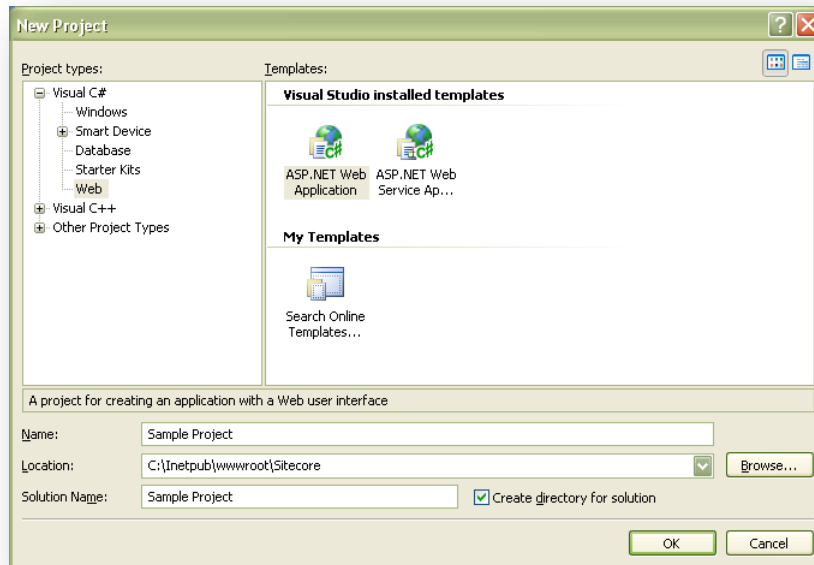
New Project

Project types:

Visual C#
Windows
Smart Device
Database
Starter Kits
Web
Visual C++
Other Project Types

Templates:

Visual Studio installed templates

ASP.NET Web Application

ASP.NET Web Service Ap...

My Templates

Search Online Templates...

A project for creating an application with a Web user interface

Name: Sample Project

Location: C:\Inetpub\wwwroot\Sitecore

Browse...

Solution Name: Sample Project

Create directory for solution

OK

Cancel